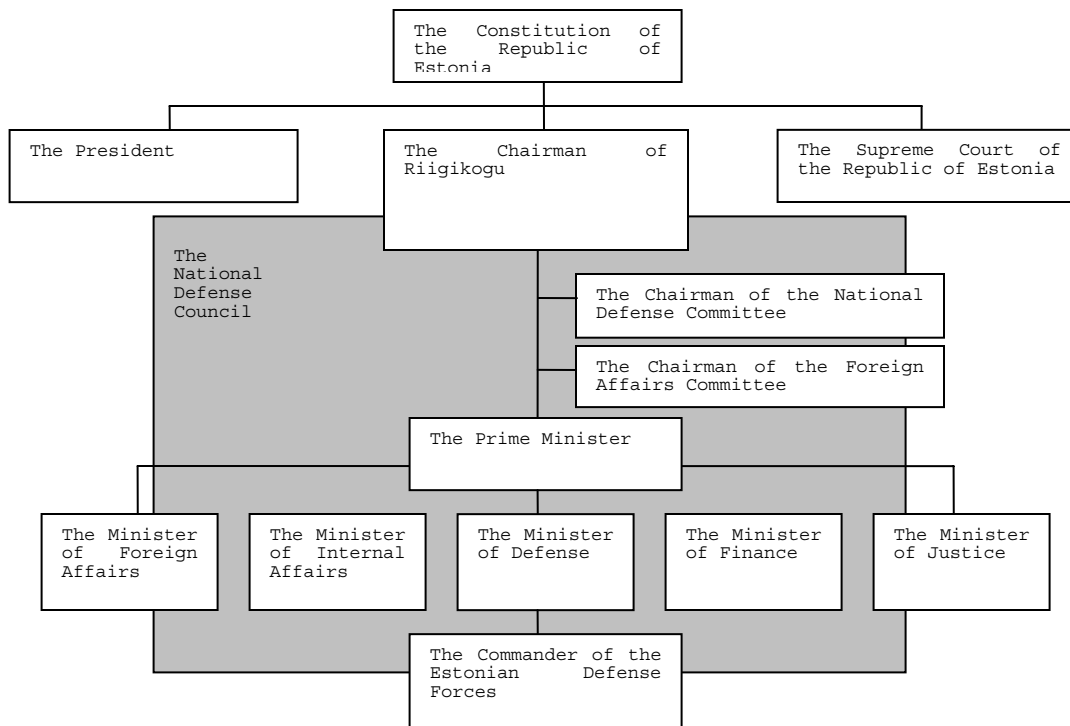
The Constitution of the Republic of Estonia

The President

The Chairman of Riigikogu

The Supreme Court of the Republic of Estonia

The National Defense Council

The Chairman of the National Defense Committee

The Chairman of the Foreign Affairs Committee

The Prime Minister

The Minister of Foreign Affairs

The Minister of Internal Affairs

The Minister of Defense

The Minister of Finance

The Minister of Justice

The Commander of the Estonian Defense Forces